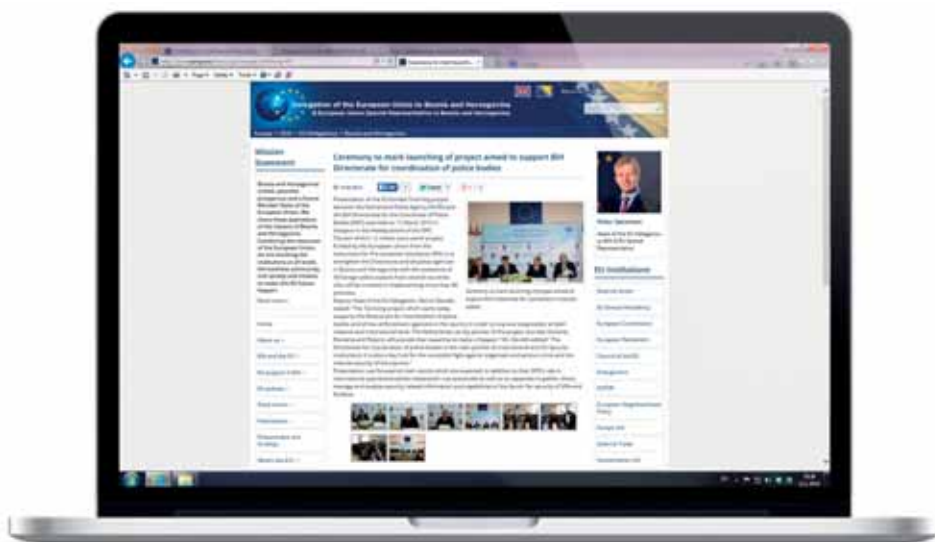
Delegation of the European Union to Bosnia and Herzegovina
& European Union Special Representative in Bosnia and Herzegovina

Mission Statement

Ceremony to mark launching of project aimed to support BiH Directorate for coordination of police bodies

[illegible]

EU Institutions